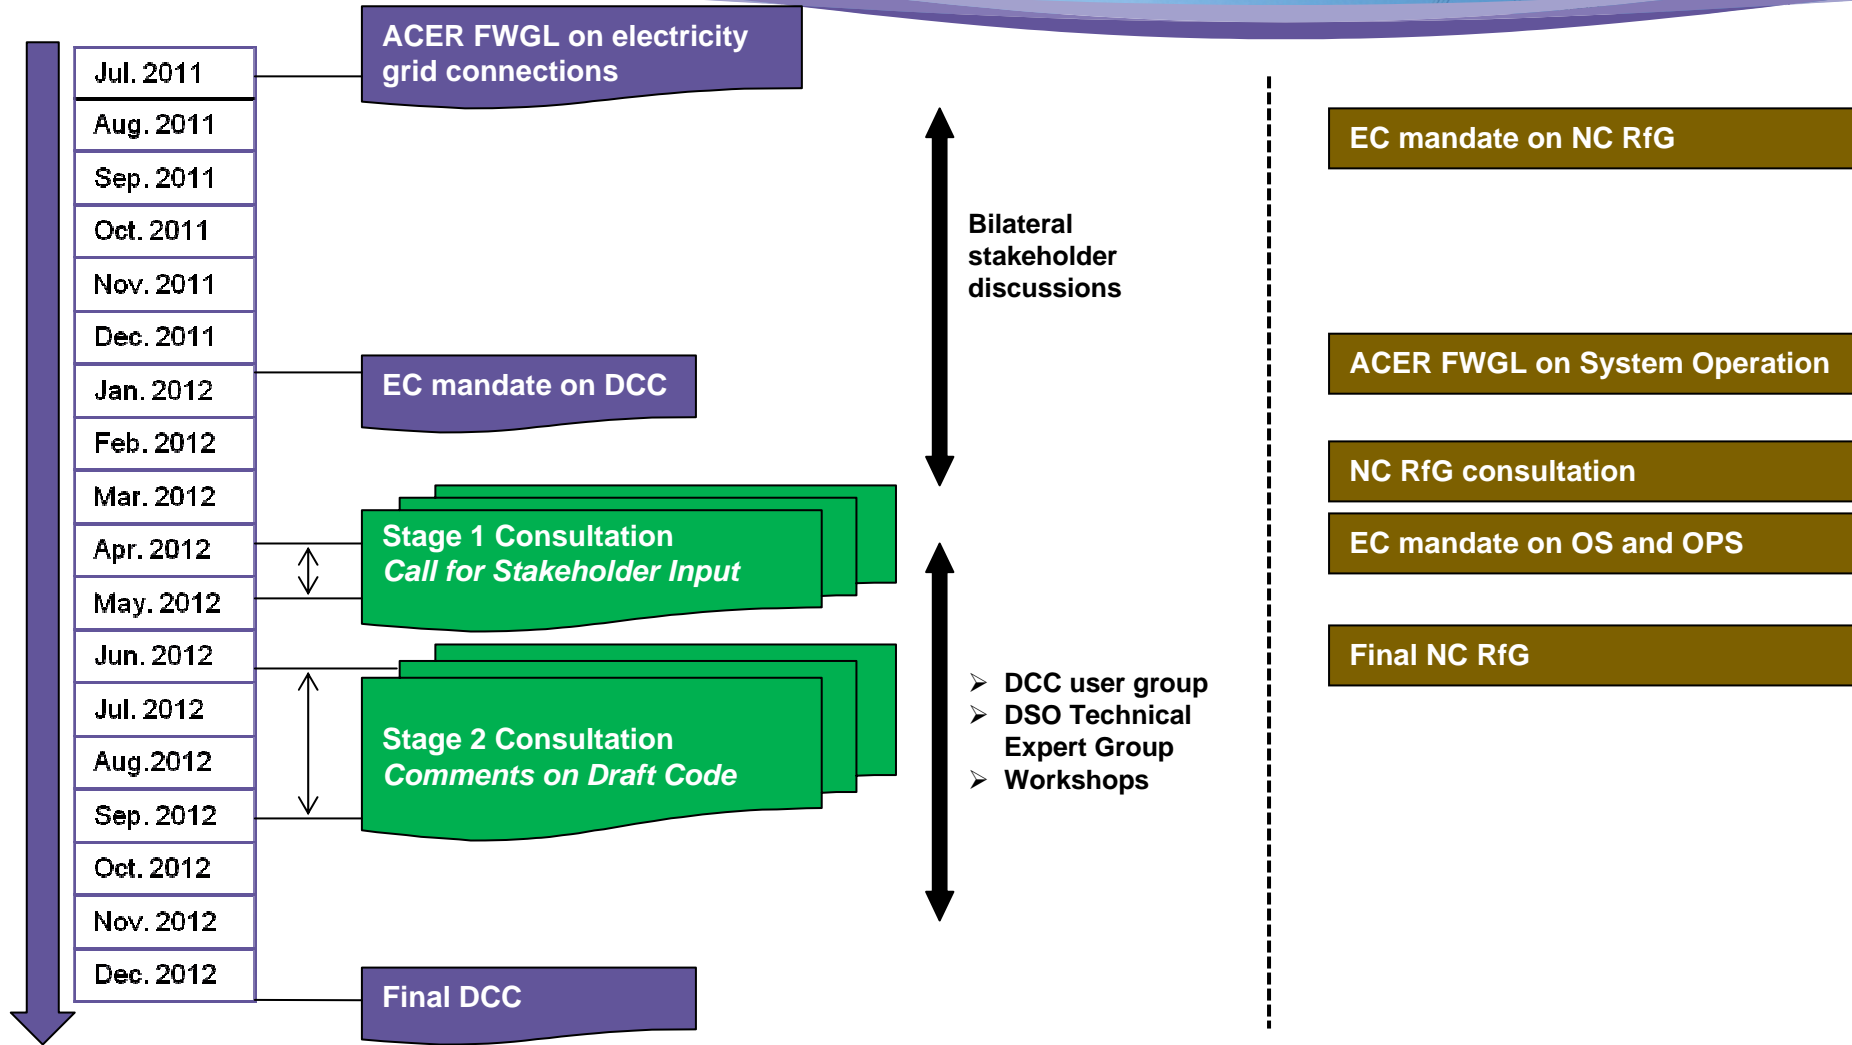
Jul. 2011
Aug. 2011
Sep. 2011
Oct. 2011
Nov. 2011
Dec. 2011
Jan. 2012
Feb. 2012
Mar. 2012
Apr. 2012
May. 2012
Jun. 2012
Jul. 2012
Aug.2012
Sep. 2012
Oct. 2012
Nov. 2012
Dec. 2012

ACER FWGL on electricity grid connections

EC mandate on DCC

Stage 1 Consultation
*Call for Stakeholder Input*

Stage 2 Consultation
*Comments on Draft Code*

Final DCC

Bilateral stakeholder discussions

➢ DCC user group
➢ DSO Technical Expert Group
➢ Workshops

EC mandate on NC RfG

ACER FWGL on System Operation

NC RfG consultation

EC mandate on OS and OPS

Final NC RfG